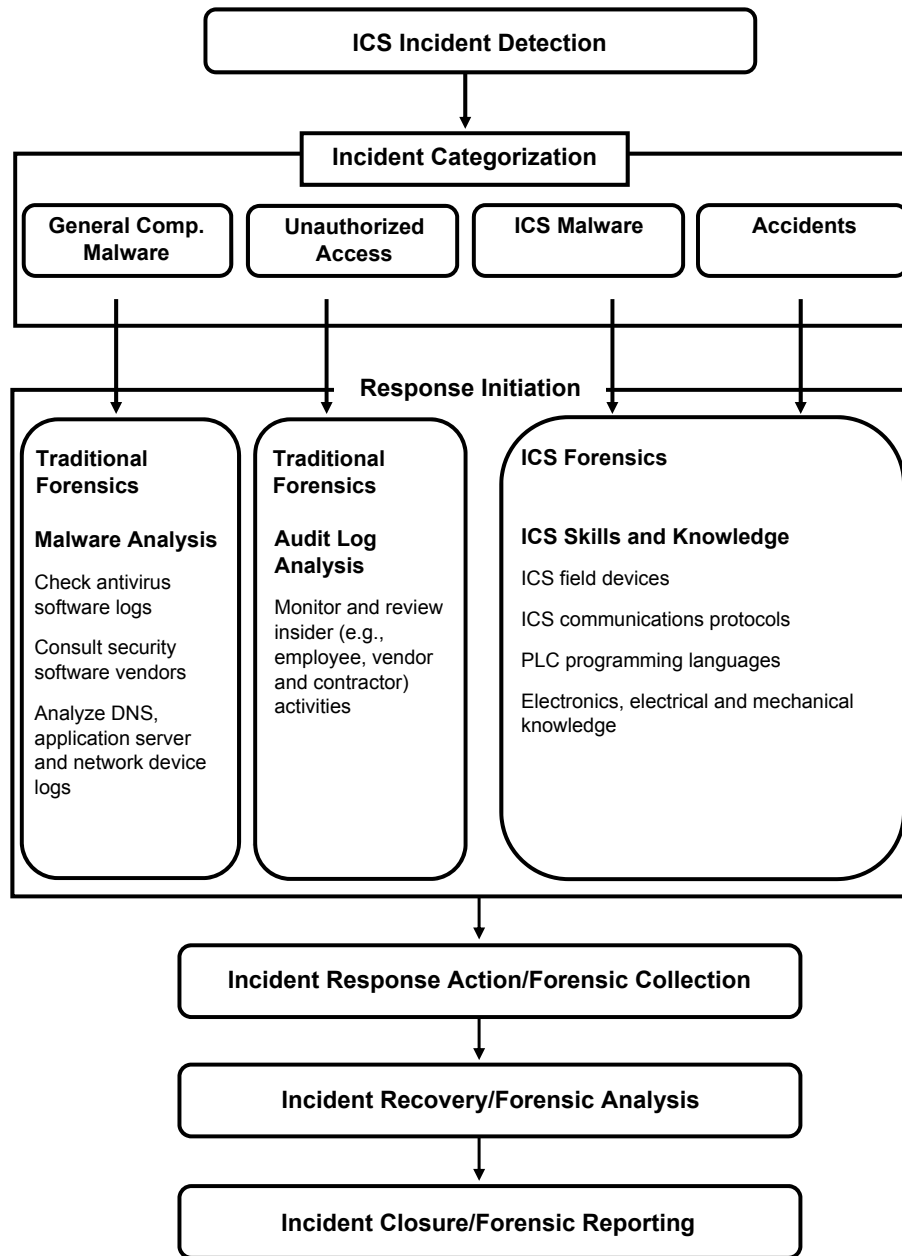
ICS Incident Detection

Incident Categorization

General Comp. Malware

Unauthorized Access

ICS Malware

Accidents

Response Initiation

Traditional Forensics

Malware Analysis

Check antivirus software logs

Consult security software vendors

Analyze DNS, application server and network device logs

Traditional Forensics

Audit Log Analysis

Monitor and review insider (e.g., employee, vendor and contractor) activities

ICS Forensics

ICS Skills and Knowledge

ICS field devices

ICS communications protocols

PLC programming languages

Electronics, electrical and mechanical knowledge

Incident Response Action/Forensic Collection

Incident Recovery/Forensic Analysis

Incident Closure/Forensic Reporting